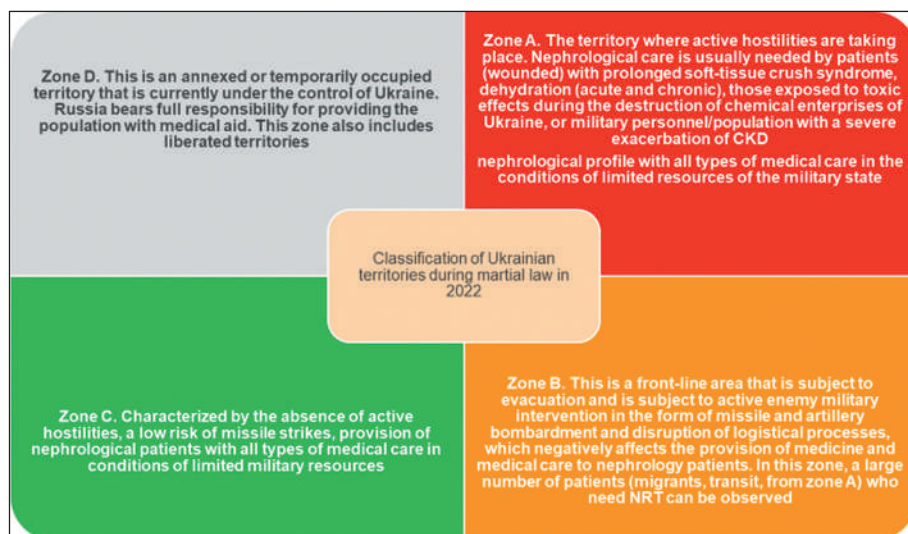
Zone D. This is an annexed or temporarily occupied territory that is currently under the control of Ukraine. Russia bears full responsibility for providing the population with medical aid. This zone also includes liberated territories

Zone A. The territory where active hostilities are taking place. Nephrological care is usually needed by patients (wounded) with prolonged soft-tissue crush syndrome, dehydration (acute and chronic), those exposed to toxic effects during the destruction of chemical enterprises of Ukraine, or military personnel/population with a severe exacerbation of CKD

nephrological profile with all types of medical care in the conditions of limited resources of the military state

Classification of Ukrainian territories during martial law in 2022

Zone C. Characterized by the absence of active hostilities, a low risk of missile strikes, provision of nephrological patients with all types of medical care in conditions of limited military resources

Zone B. This is a front-line area that is subject to evacuation and is subject to active enemy military intervention in the form of missile and artillery bombardment and disruption of logistical processes, which negatively affects the provision of medicine and medical care to nephrology patients. In this zone, a large number of patients (migrants, transit, from zone A) who need NRT can be observed